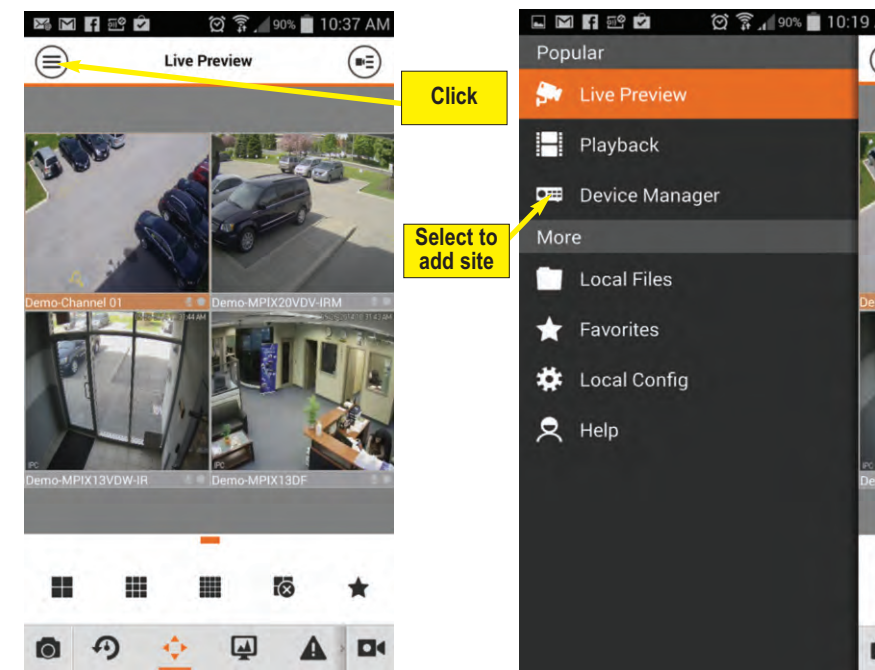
90% 10:37 AM

Live Preview

Click

Demo-Channel 01

Demo-MPIX20VDV-IRM

Demo-MPIX13VDW-IR

Demo-MPIX13DF

90% 10:19

Popular

Live Preview

Playback

Device Manager

Select to add site

More

Local Files

Favorites

Local Config

Help